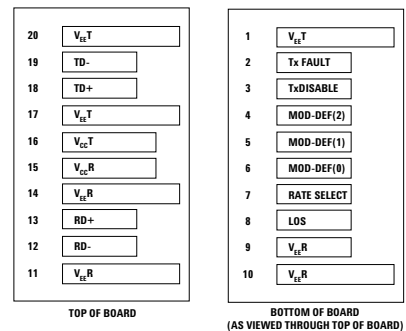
20 $V_{EE}T$
19 TD-
18 TD+
17 $V_{EE}T$
16 $V_{CC}T$
15 $V_{CC}R$
14 $V_{EE}R$
13 RD+
12 RD-
11 $V_{EE}R$

TOP OF BOARD

1 $V_{EE}T$
2 Tx FAULT
3 TxDISABLE
4 MOD-DEF(2)
5 MOD-DEF(1)
6 MOD-DEF(0)
7 RATE SELECT
8 LOS
9 $V_{EE}R$
10 $V_{EE}R$

BOTTOM OF BOARD
(AS VIEWED THROUGH TOP OF BOARD)